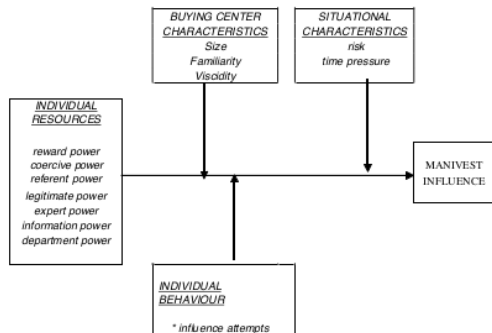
BUYING CENTER CHARACTERISTICS
Size
Familiarity
Viscidity

SITUATIONAL CHARACTERISTICS
risk
time pressure

INDIVIDUAL RESOURCES
reward power
coercive power
referent power
legitimate power
expert power
information power
department power

MANIVEST INFLUENCE

INDIVIDUAL BEHAVIOUR
* influence attempts